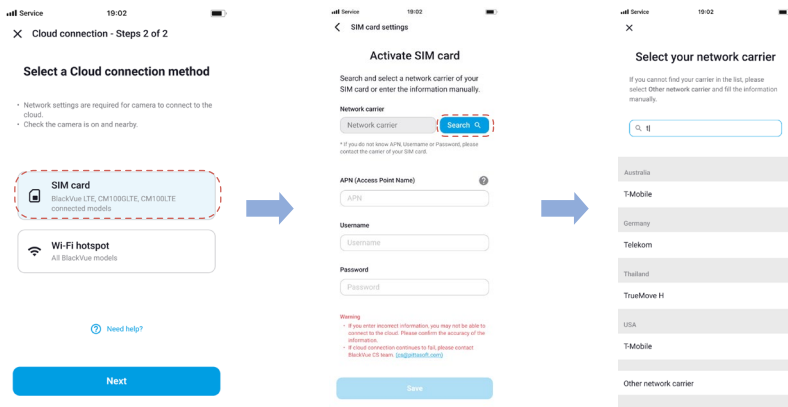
Service 19:02

Cloud connection - Steps 2 of 2

Select a Cloud connection method

• Network settings are required for camera to connect to the cloud.
• Check the camera is on and nearby.

SIM card
BlackVue LTE, CM100GLTE, CM100LTE connected models

Wi-Fi hotspot
All BlackVue models

Need help?

Next

Service 19:02

SIM card settings

Activate SIM card

Search and select a network carrier of your SIM card or enter the information manually.

Network carrier

Network carrier

Search

* If you do not know APN, Username or Password, please contact the carrier of your SIM card.

APN (Access Point Name)

APN

Username

Username

Password

Password

Warning
• If you enter incorrect information, you may not be able to connect to the cloud. Please confirm the accuracy of the information.
• If cloud connection continues to fail, please contact BlackVue CS team. (cs@pittasoft.com)

Save

Service 19:02

Select your network carrier

If you cannot find your carrier in the list, please select Other network carrier and fill the information manually.

t|

Australia

T-Mobile

Germany

Telekom

Thailand

TrueMove H

USA

T-Mobile

Other network carrier